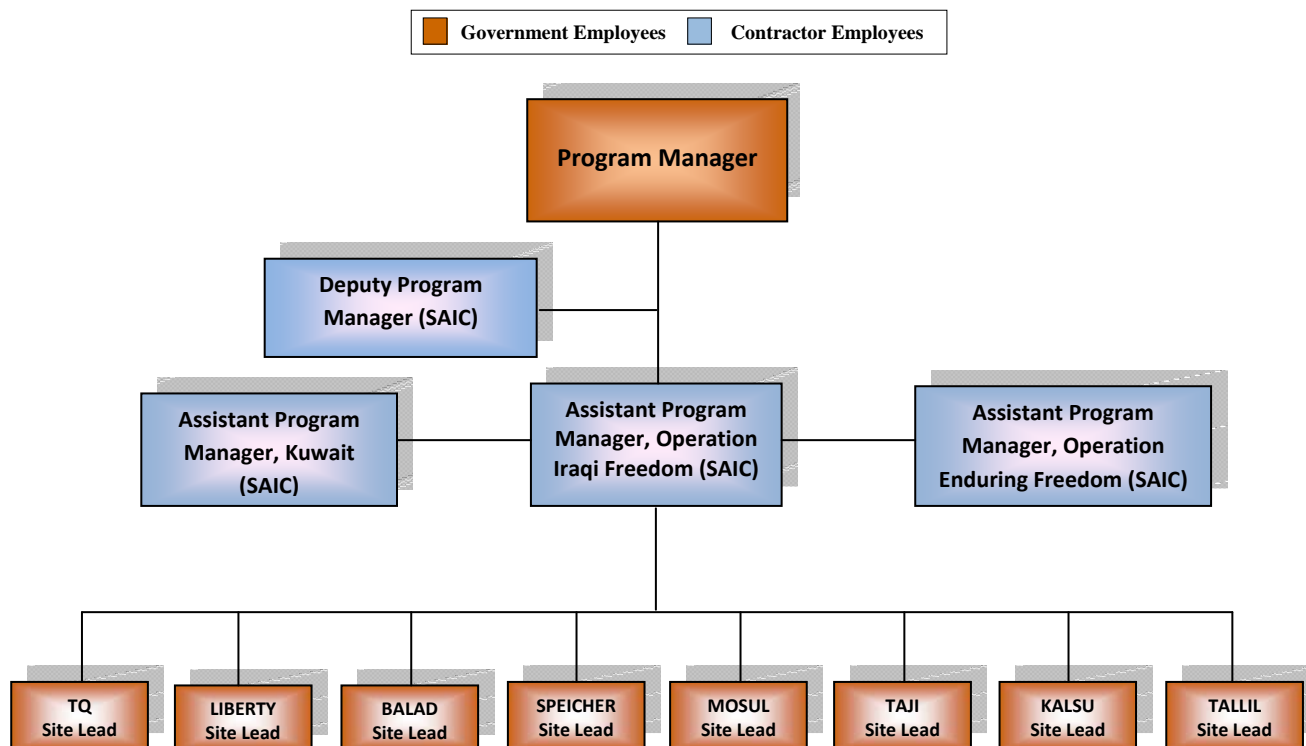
Government Employees Contractor Employees

Program Manager

Deputy Program Manager (SAIC)

Assistant Program Manager, Kuwait (SAIC)

Assistant Program Manager, Operation Iraqi Freedom (SAIC)

Assistant Program Manager, Operation Enduring Freedom (SAIC)

TQ Site Lead

LIBERTY Site Lead

BALAD Site Lead

SPEICHER Site Lead

MOSUL Site Lead

TAJI Site Lead

KALSU Site Lead

TALLIL Site Lead